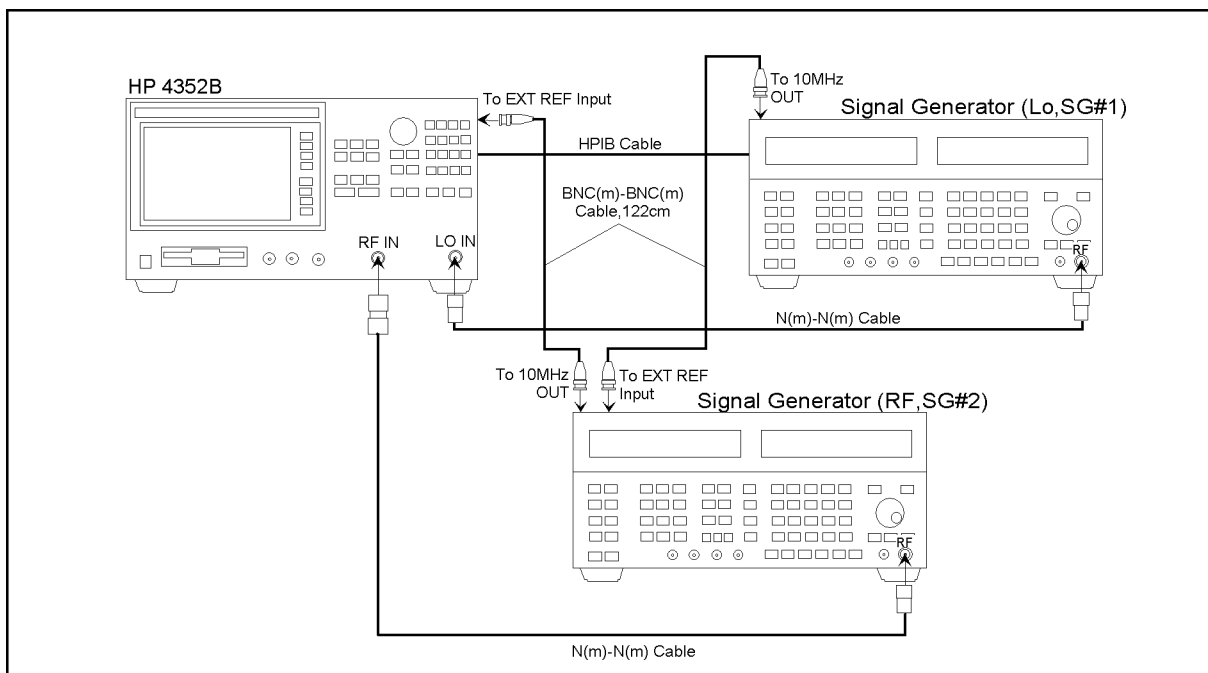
HP 4352B

To EXT REF Input

To 10MHz OUT

Signal Generator (Lo,SG#1)

HPIB Cable

BNC(m)-BNC(m) Cable,122cm

RF IN

LO IN

RF

N(m)-N(m) Cable

To 10MHz OUT

To EXT REF Input

Signal Generator (RF,SG#2)

RF

N(m)-N(m) Cable